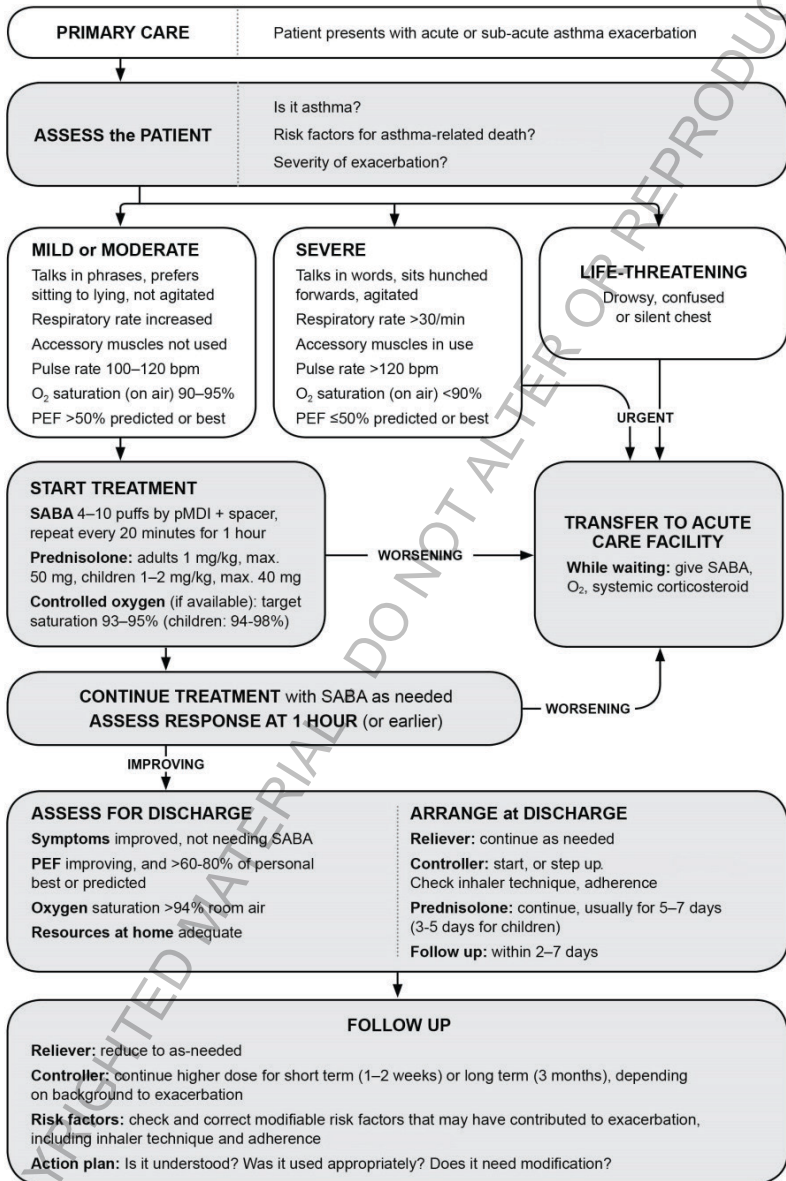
PRIMARY CARE | Patient presents with acute or sub-acute asthma exacerbation

ASSESS the PATIENT
Is it asthma?
Risk factors for asthma-related death?
Severity of exacerbation?

MILD or MODERATE
Talks in phrases, prefers sitting to lying, not agitated
Respiratory rate increased
Accessory muscles not used
Pulse rate 100–120 bpm
$O_2$ saturation (on air) 90–95%
PEF >50% predicted or best

SEVERE
Talks in words, sits hunched forwards, agitated
Respiratory rate >30/min
Accessory muscles in use
Pulse rate >120 bpm
$O_2$ saturation (on air) <90%
PEF ≤50% predicted or best

LIFE-THREATENING
Drowsy, confused or silent chest

URGENT

START TREATMENT
SABA 4–10 puffs by pMDI + spacer, repeat every 20 minutes for 1 hour
Prednisolone: adults 1 mg/kg, max. 50 mg, children 1–2 mg/kg, max. 40 mg
Controlled oxygen (if available): target saturation 93–95% (children: 94-98%)

WORSENING

TRANSFER TO ACUTE CARE FACILITY
While waiting: give SABA, $O_2$, systemic corticosteroid

CONTINUE TREATMENT with SABA as needed
ASSESS RESPONSE AT 1 HOUR (or earlier)

WORSENING

IMPROVING

ASSESS FOR DISCHARGE
Symptoms improved, not needing SABA
PEF improving, and >60-80% of personal best or predicted
Oxygen saturation >94% room air
Resources at home adequate

ARRANGE at DISCHARGE
Reliever: continue as needed
Controller: start, or step up. Check inhaler technique, adherence
Prednisolone: continue, usually for 5–7 days (3-5 days for children)
Follow up: within 2–7 days

FOLLOW UP
Reliever: reduce to as-needed
Controller: continue higher dose for short term (1–2 weeks) or long term (3 months), depending on background to exacerbation
Risk factors: check and correct modifiable risk factors that may have contributed to exacerbation, including inhaler technique and adherence
Action plan: Is it understood? Was it used appropriately? Does it need modification?

COPYRIGHTED MATERIAL DO NOT ALTER OR REPRODUCE